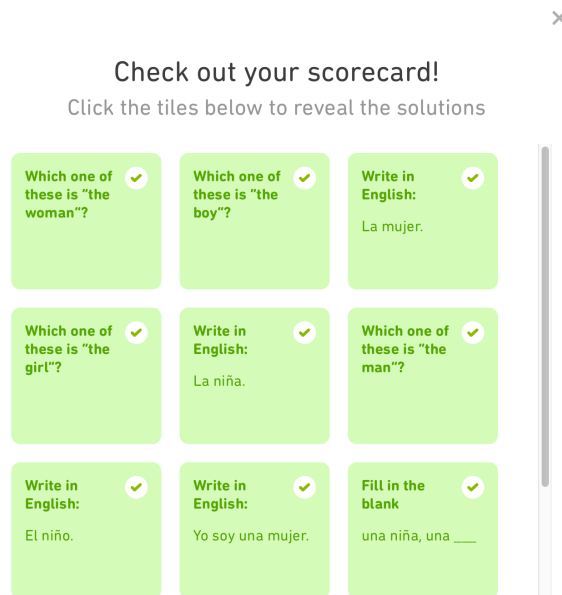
×

Check out your scorecard!

Click the tiles below to reveal the solutions

Which one of these is "the woman"?

Which one of these is "the boy"?

Write in English:

La mujer.

Which one of these is "the girl"?

Write in English:

La niña.

Which one of these is "the man"?

Write in English:

El niño.

Write in English:

Yo soy una mujer.

Fill in the blank

una niña, una ___